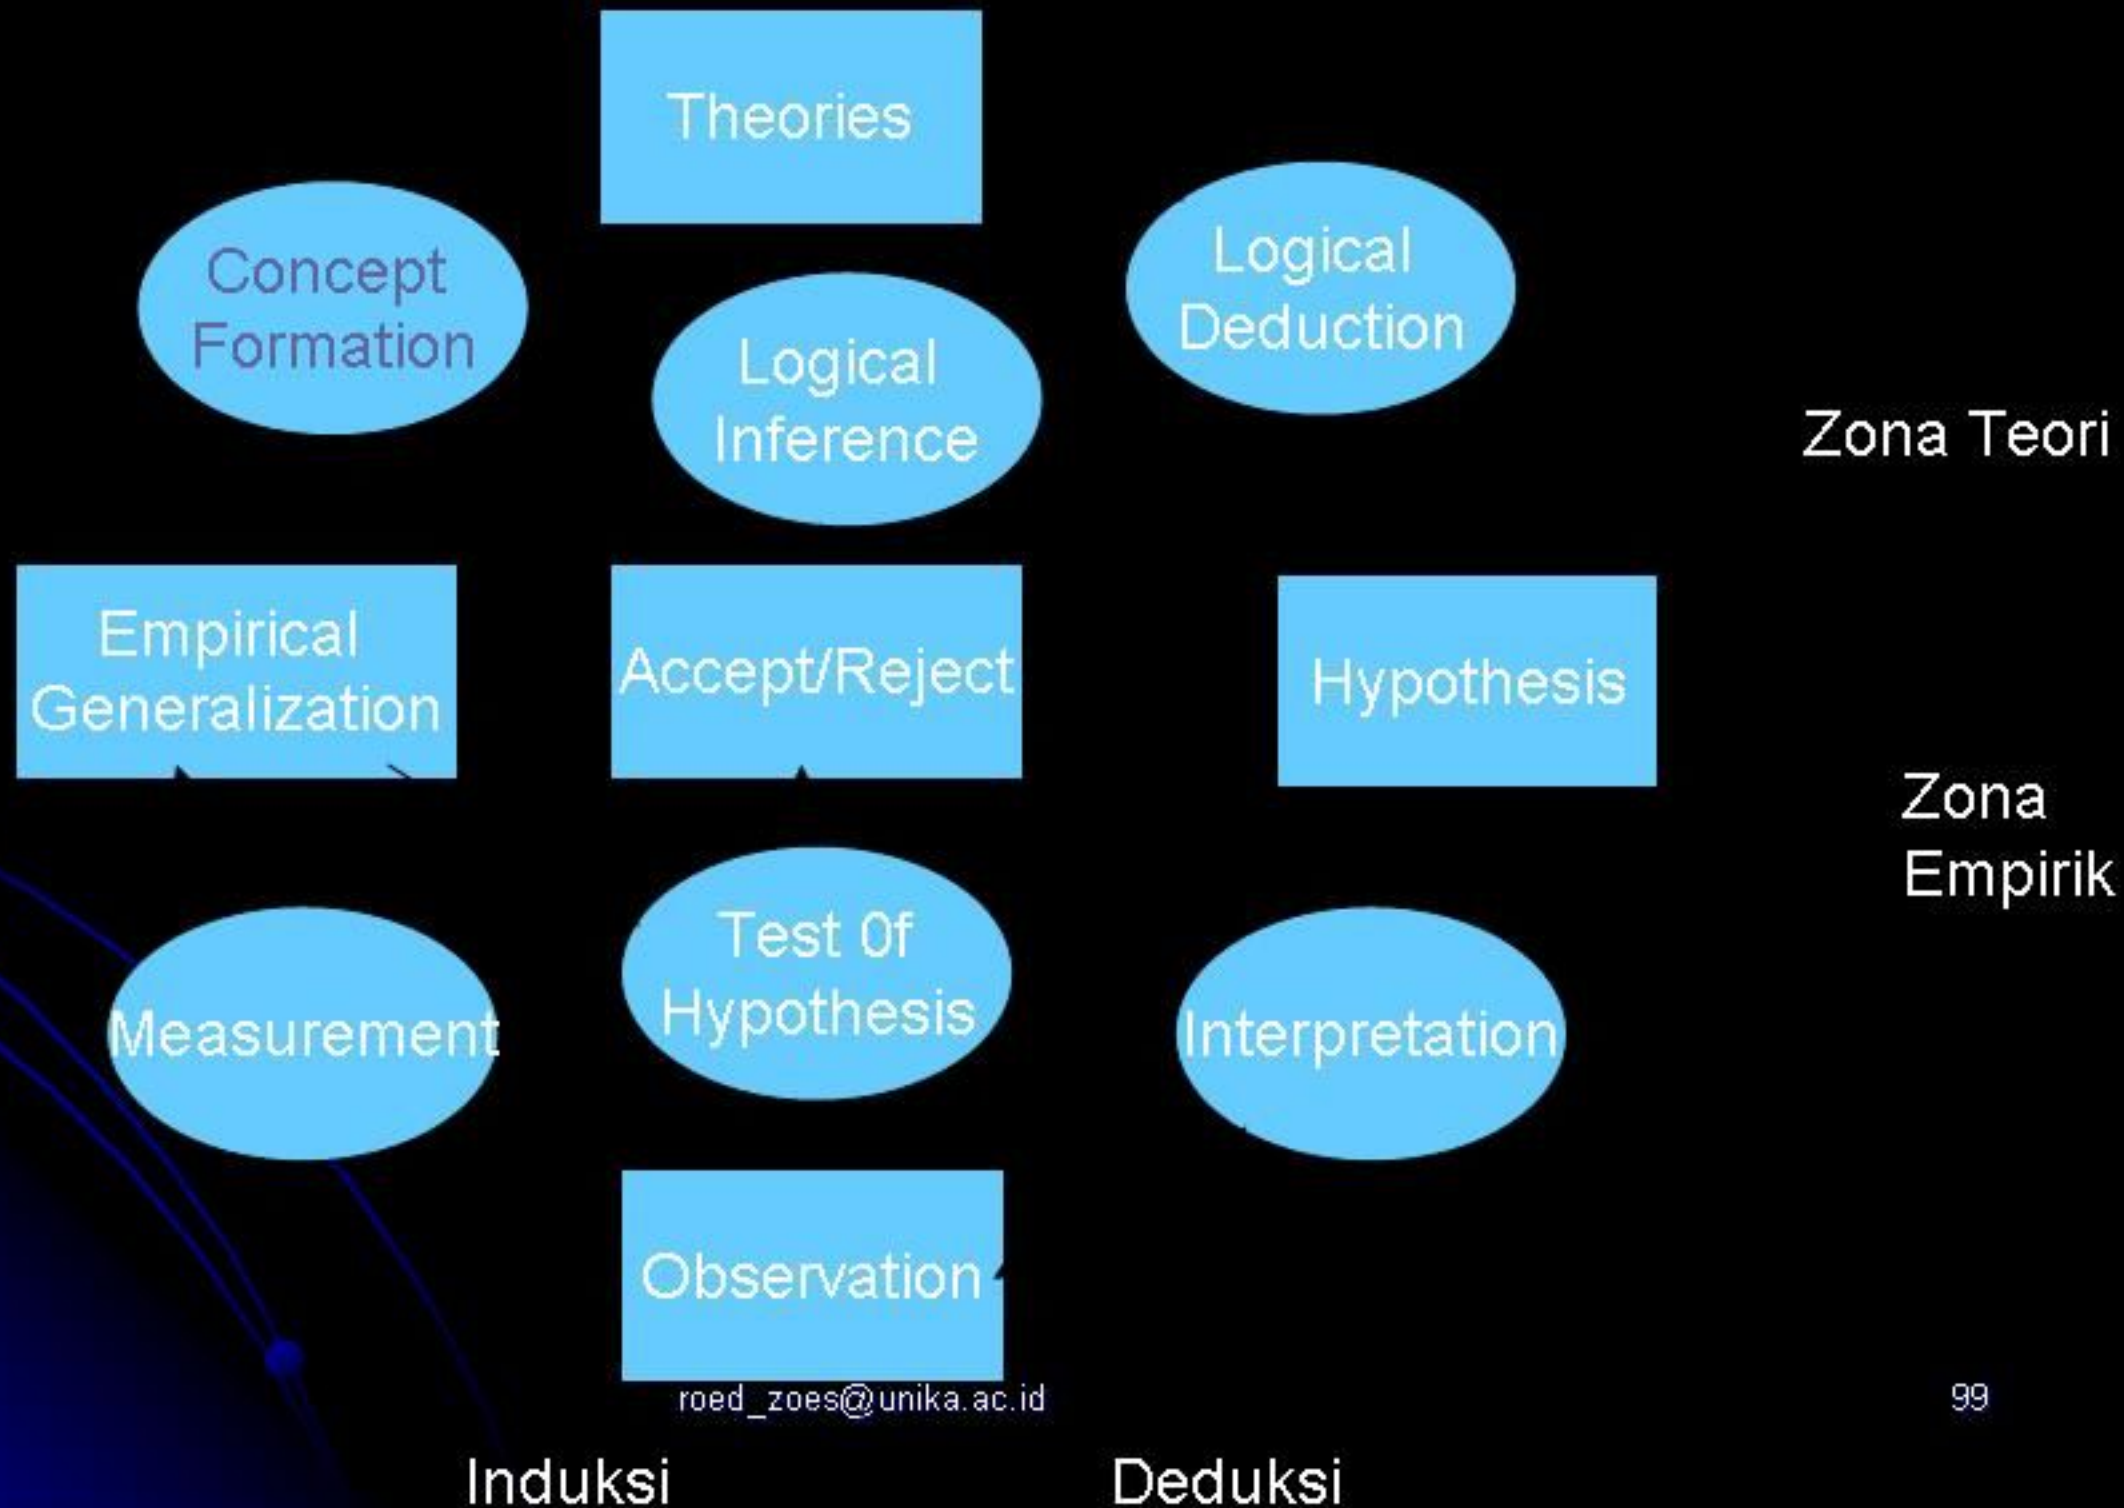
Theories

Concept Formation

Logical Deduction

Logical Inference

Zona Teori

Empirical Generalization

Accept/Reject

Hypothesis

Zona Empirik

Measurement

Test 0f Hypothesis

Interpretation

Observation

roed_zoes@unika.ac.id

99

Induksi

Deduksi